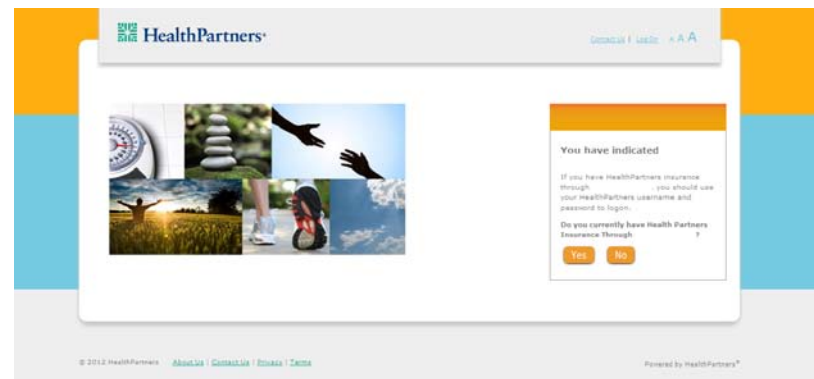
HealthPartners

Contact Us | Log In A A A

You have indicated

If you have HealthPartners insurance through , you should use your HealthPartners username and password to logon.

Do you currently have Health Partners Insurance Through ?

Yes No

© 2012 HealthPartners About Us | Contact Us | Privacy | Terms

Powered by HealthPartners®